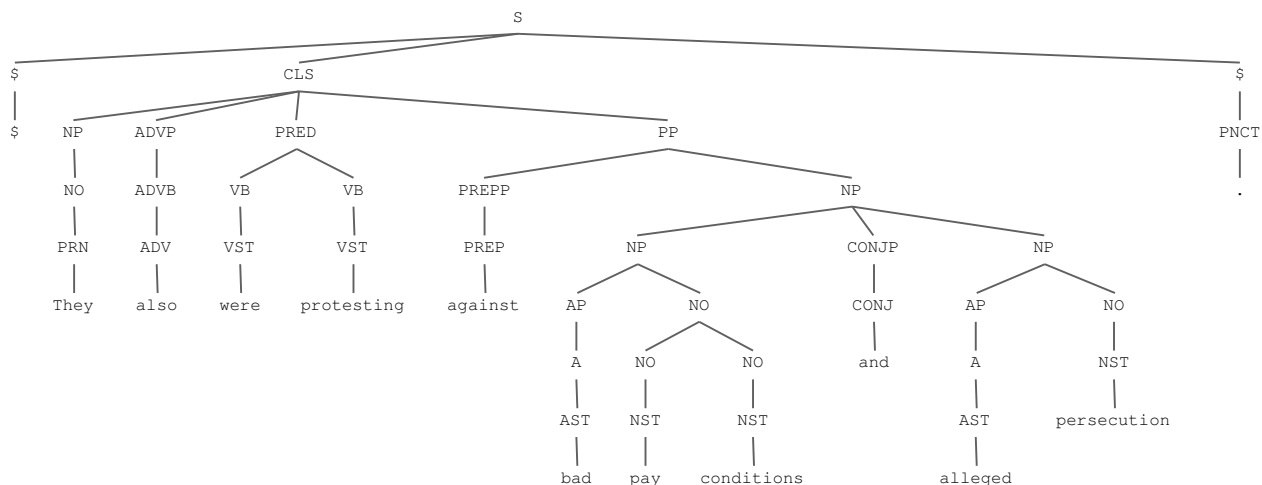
S

$ CLS $

$ NP ADVP PRED PP PNCT

NO ADVB VB VB PREPP NP .

PRN ADV VST VST PREP NP CONJP NP

They also were protesting against AP NO CONJ AP NO

A NO NO and A NST

AST NST NST AST persecution

bad pay conditions alleged